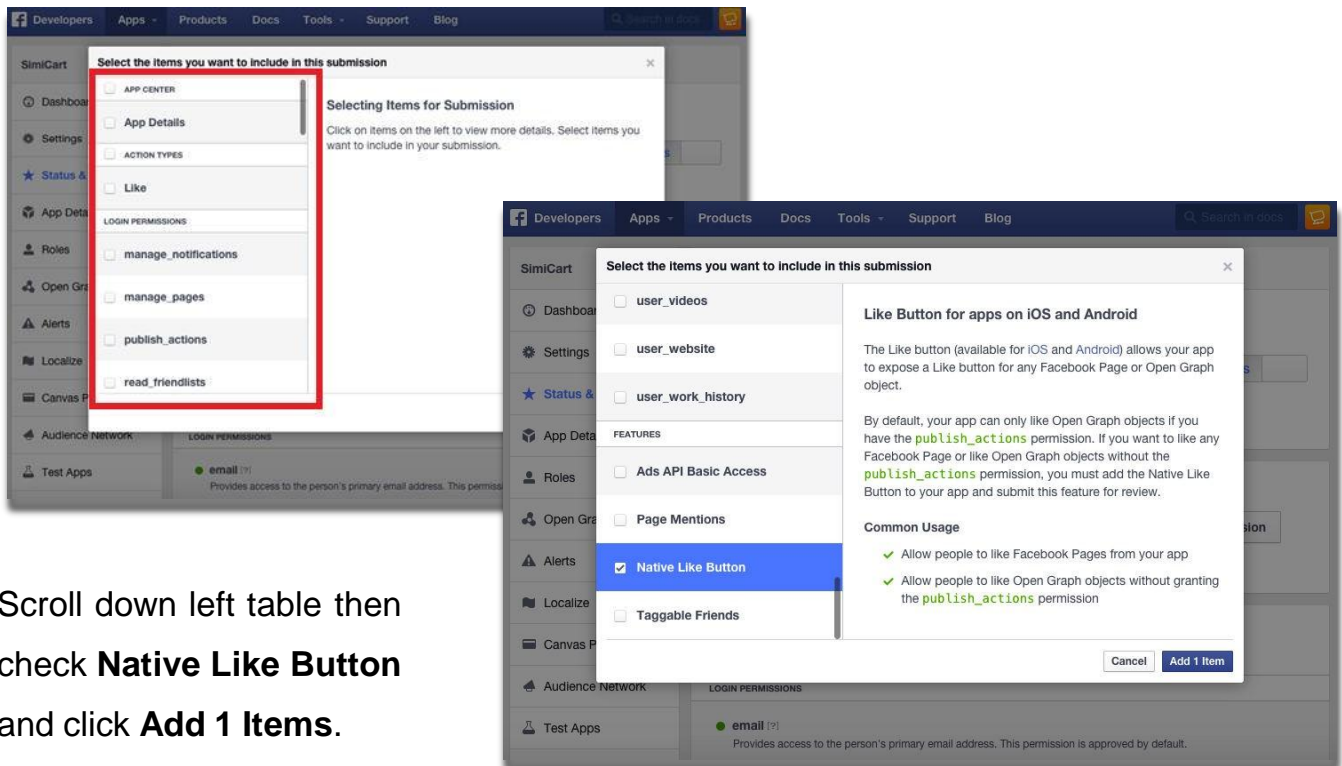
Developers Apps Products Docs Tools Support Blog Search in docs

SimiCart

Dashboard
Settings
Status &
App Deta
Roles
Open Gra
Alerts
Localize
Canvas P
Audience Network
Test Apps

Select the items you want to include in this submission ×

APP CENTER
App Details
ACTION TYPES
Like
LOGIN PERMISSIONS
manage_notifications
manage_pages
publish_actions
read_friendlists

Selecting Items for Submission

Click on items on the left to view more details. Select items you want to include in your submission.

LOGIN PERMISSIONS

email [?]
Provides access to the person's primary email address. This permiss

Developers Apps Products Docs Tools Support Blog Search in docs

SimiCart

Dashboar
Settings
Status &
App Deta
Roles
Open Gra
Alerts
Localize
Canvas P
Audience Network
Test Apps

Select the items you want to include in this submission ×

user_videos
user_website
user_work_history
FEATURES
Ads API Basic Access
Page Mentions
Native Like Button
Taggable Friends

Like Button for apps on iOS and Android

The Like button (available for iOS and Android) allows your app to expose a Like button for any Facebook Page or Open Graph object.

By default, your app can only like Open Graph objects if you have the publish_actions permission. If you want to like any Facebook Page or like Open Graph objects without the publish_actions permission, you must add the Native Like Button to your app and submit this feature for review.

Common Usage

Allow people to like Facebook Pages from your app

Allow people to like Open Graph objects without granting the publish_actions permission

Cancel Add 1 Item

sion

LOGIN PERMISSIONS

email [?]
Provides access to the person's primary email address. This permission is approved by default.

Scroll down left table then check **Native Like Button** and click **Add 1 Items**.